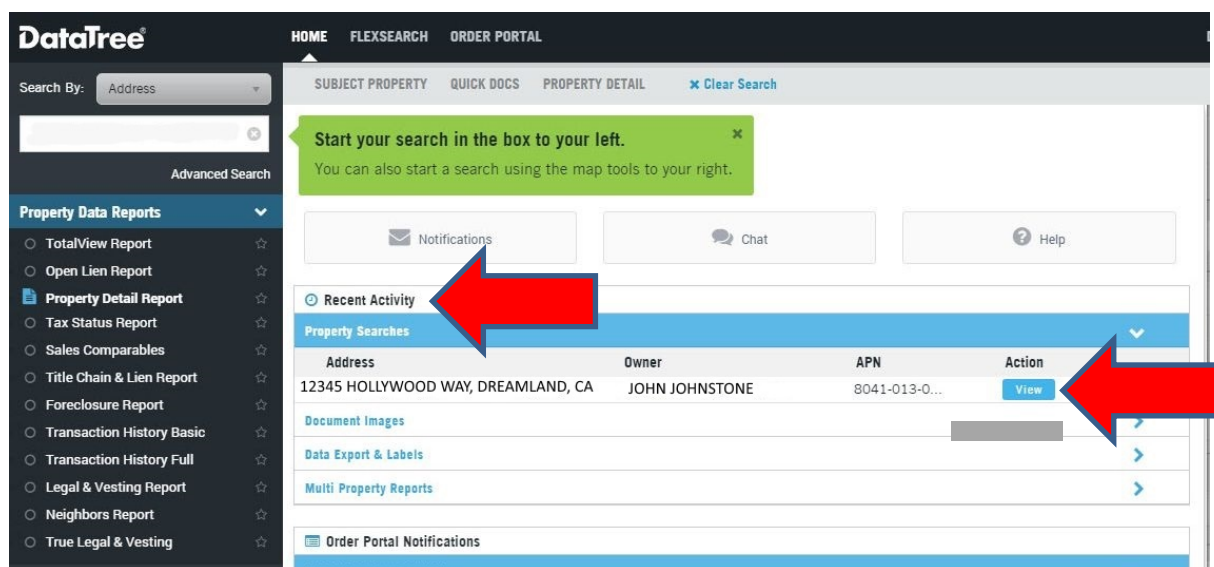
DataTree®

HOME FLEXSEARCH ORDER PORTAL

Search By: Address

Advanced Search

Property Data Reports

TotalView Report
Open Lien Report
Property Detail Report
Tax Status Report
Sales Comparables
Title Chain & Lien Report
Foreclosure Report
Transaction History Basic
Transaction History Full
Legal & Vesting Report
Neighbors Report
True Legal & Vesting

SUBJECT PROPERTY QUICK DOCS PROPERTY DETAIL ✖ Clear Search

Start your search in the box to your left.
You can also start a search using the map tools to your right.

Notifications

Chat

Help

Recent Activity

Property Searches

| Address | Owner | APN | Action |
|---|---|---|---|
| 12345 HOLLYWOOD WAY, DREAMLAND, CA | JOHN JOHNSTONE | 8041-013-0... | View |

Document Images

Data Export & Labels

Multi Property Reports

Order Portal Notifications